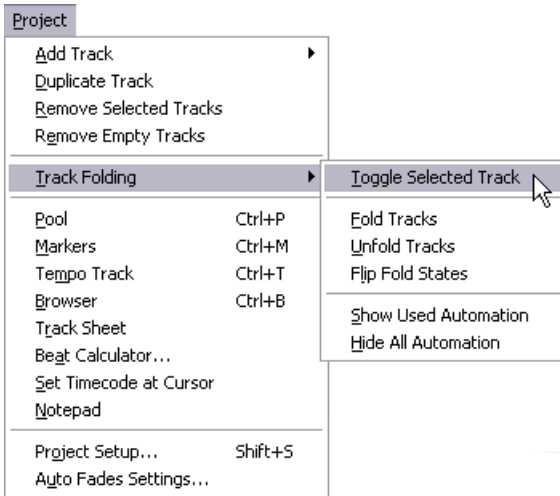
Project

Add Track
Duplicate Track
Remove Selected Tracks
Remove Empty Tracks

Track Folding

Pool Ctrl+P
Markers Ctrl+M
Tempo Track Ctrl+T
Browser Ctrl+B
Track Sheet
Beat Calculator...
Set Timecode at Cursor
Notepad

Project Setup... Shift+S
Auto Fades Settings...

Toggle Selected Track

Fold Tracks
Unfold Tracks
Flip Fold States

Show Used Automation
Hide All Automation